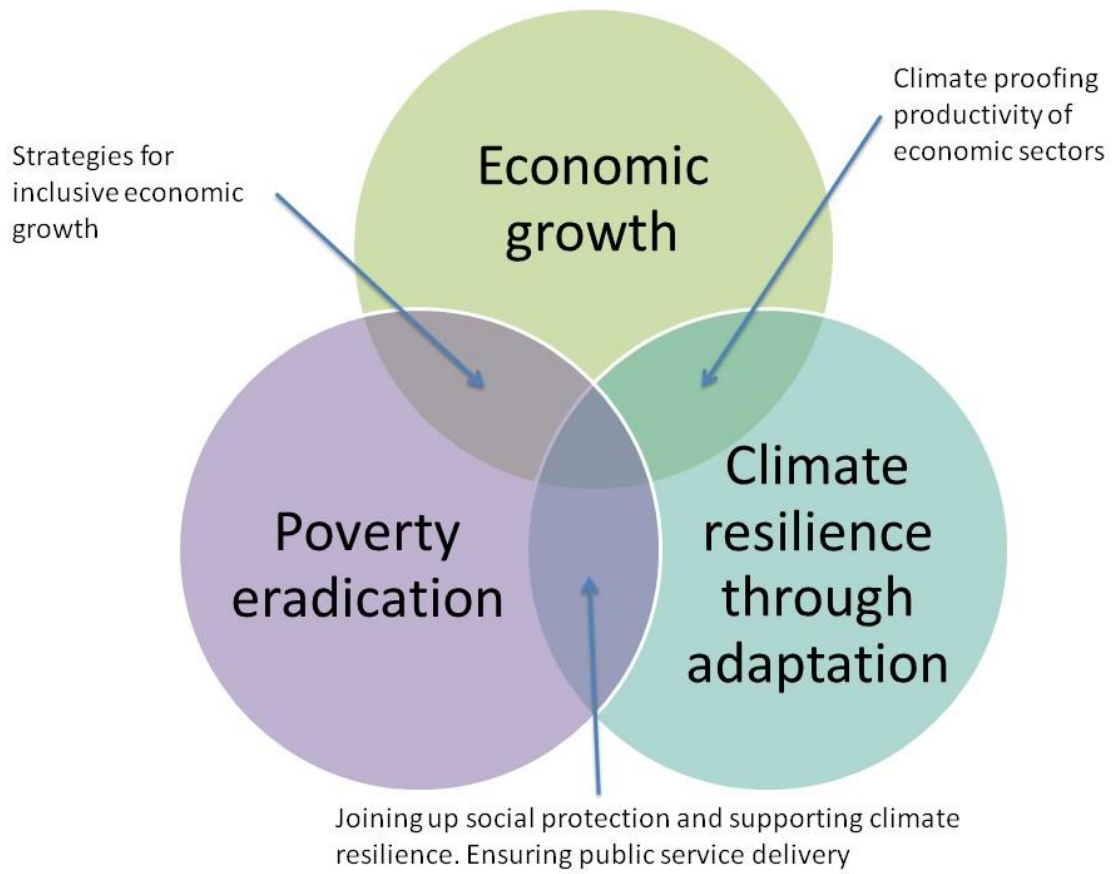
Strategies for inclusive economic growth

Economic growth

Climate proofing productivity of economic sectors

Poverty eradication

Climate resilience through adaptation

Joining up social protection and supporting climate resilience. Ensuring public service delivery